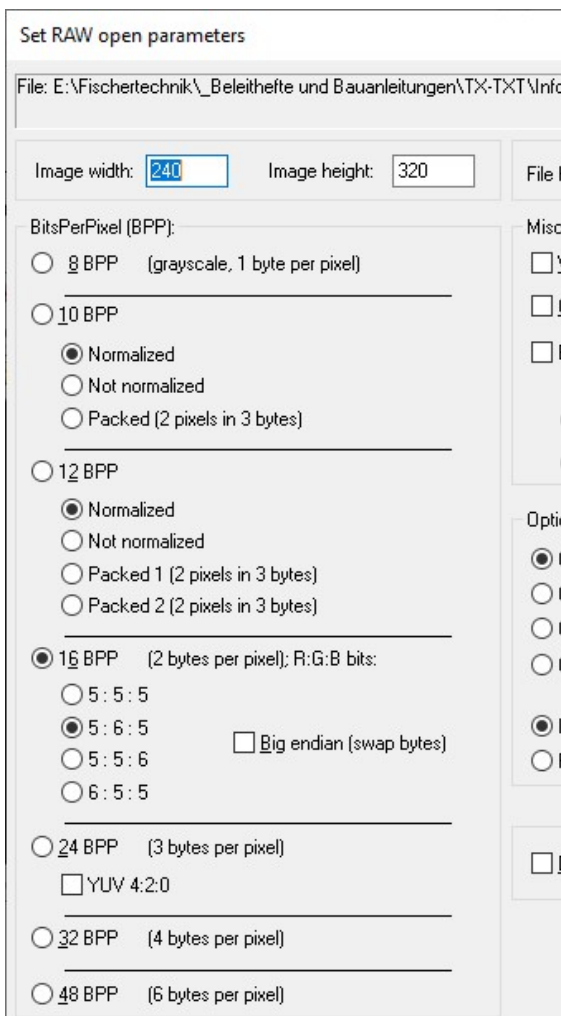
Set RAW open parameters

File: E:\Fischertechnik\_Beleithefte und Bauanleitungen\TX-TXT\Info

Image width: 240 Image height: 320

File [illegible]

BitsPerPixel (BPP):

8 BPP (grayscale, 1 byte per pixel)

10 BPP

Normalized

Not normalized

Packed (2 pixels in 3 bytes)

12 BPP

Normalized

Not normalized

Packed 1 (2 pixels in 3 bytes)

Packed 2 (2 pixels in 3 bytes)

16 BPP (2 bytes per pixel); R:G:B bits:

5 : 5 : 5

5 : 6 : 5

5 : 5 : 6

6 : 5 : 5

Big endian (swap bytes)

24 BPP (3 bytes per pixel)

YUV 4:2:0

32 BPP (4 bytes per pixel)

48 BPP (6 bytes per pixel)

Misc

Optio